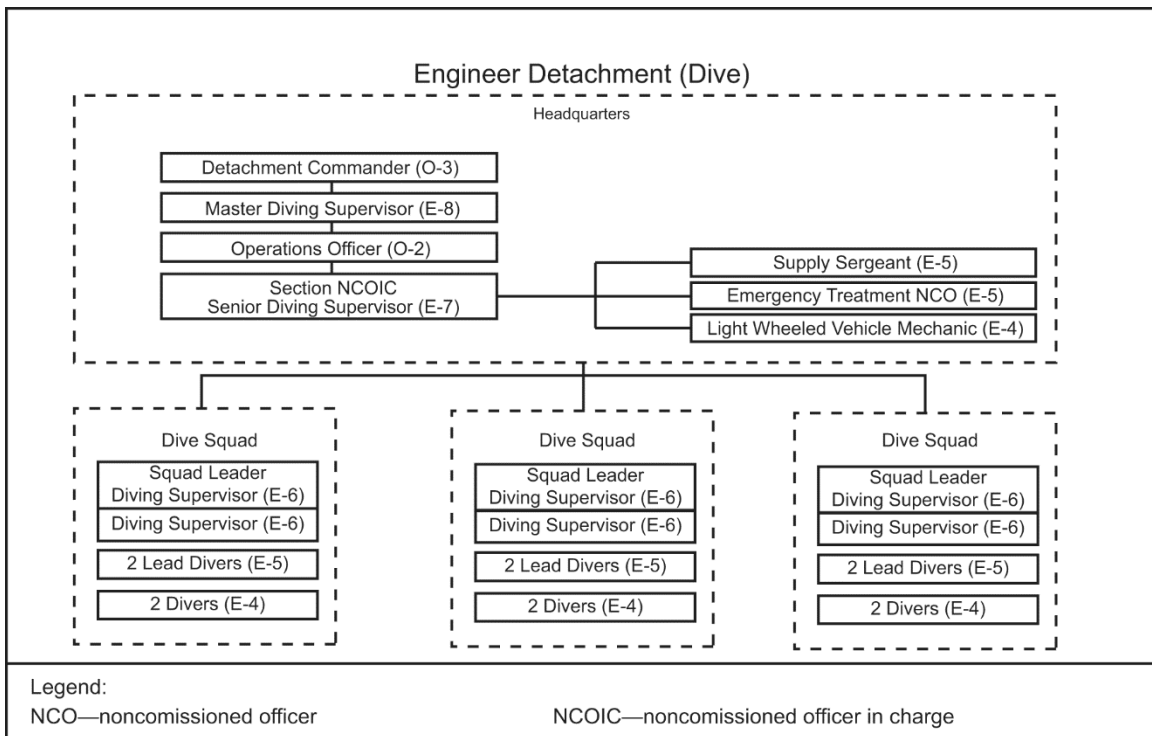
Engineer Detachment (Dive)

Headquarters

Detachment Commander (O-3)

Master Diving Supervisor (E-8)

Operations Officer (O-2)

Section NCOIC
Senior Diving Supervisor (E-7)

Supply Sergeant (E-5)

Emergency Treatment NCO (E-5)

Light Wheeled Vehicle Mechanic (E-4)

Dive Squad

Squad Leader
Diving Supervisor (E-6)

Diving Supervisor (E-6)

2 Lead Divers (E-5)

2 Divers (E-4)

Dive Squad

Squad Leader
Diving Supervisor (E-6)

Diving Supervisor (E-6)

2 Lead Divers (E-5)

2 Divers (E-4)

Dive Squad

Squad Leader
Diving Supervisor (E-6)

Diving Supervisor (E-6)

2 Lead Divers (E-5)

2 Divers (E-4)

Legend:
NCO—noncomissioned officer

NCOIC—noncomissioned officer in charge